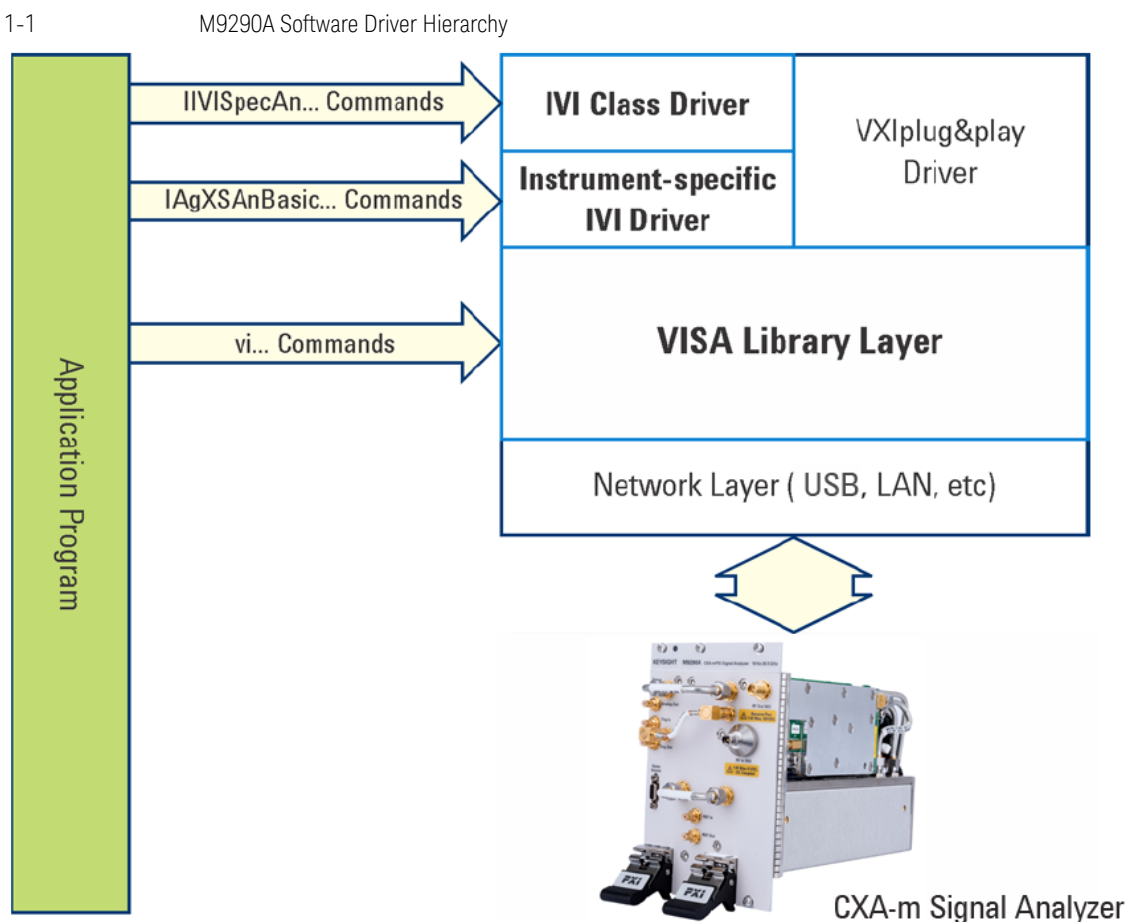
1-1 M9290A Software Driver Hierarchy

Application Program

IIVISpecAn... Commands

IAgXSAnBasic... Commands

vi... Commands

IVI Class Driver

Instrument-specific IVI Driver

VXIplug&play Driver

VISA Library Layer

Network Layer ( USB, LAN, etc)

KEYSIGHT M9290A CXA-m PXI Signal Analyzer

PXI

PXI

CXA-m Signal Analyzer